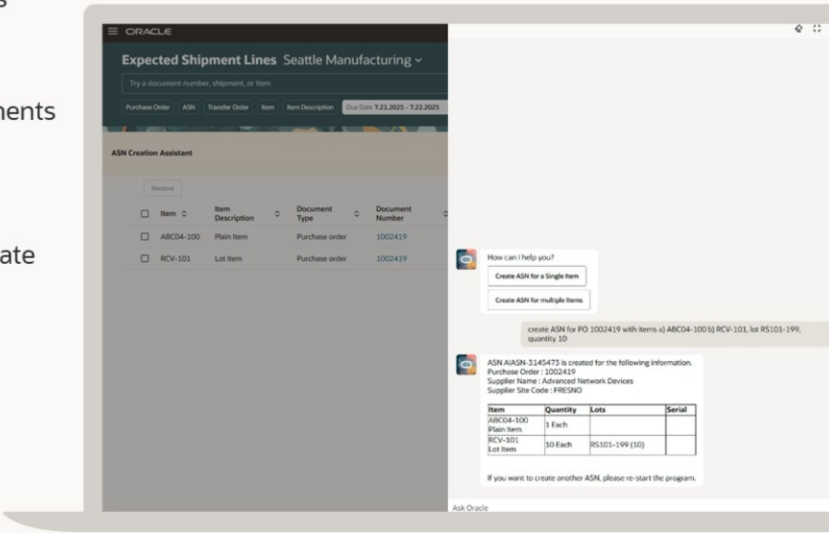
s

nents

ate

ORACLE

Expected Shipment Lines Seattle Manufacturing

Try a document number, shipment, or item

Purchase Order ASN Transfer Order Item Item Description Due Date 7.21.2025 - 7.22.2025

ASN Creation Assistant

Receive

| | Item | Item Description | Document Type | Document Number |
|---|---|---|---|---|
| ☐ | ABC04-100 | Plain Item | Purchase order | 1002419 |
| ☐ | RCV-101 | Lot Item | Purchase order | 1002419 |

How can I help you?

Create ASN for a Single Item

Create ASN for multiple Items

create ASN for PO 1002419 with items a) ABC04-100 b) RCV-101, lot RS101-199, quantity 10

ASN AIASN-3145473 is created for the following information.
Purchase Order : 1002419
Supplier Name : Advanced Network Devices
Supplier Site Code : FRESNO

| Item | Quantity | Lots | Serial |
|---|---|---|---|
| ABC04-100 Plain Item | 1 Each | | |
| RCV-101 Lot Item | 10 Each | RS101-199 (10) | |

If you want to create another ASN, please re-start the program.

Ask Oracle